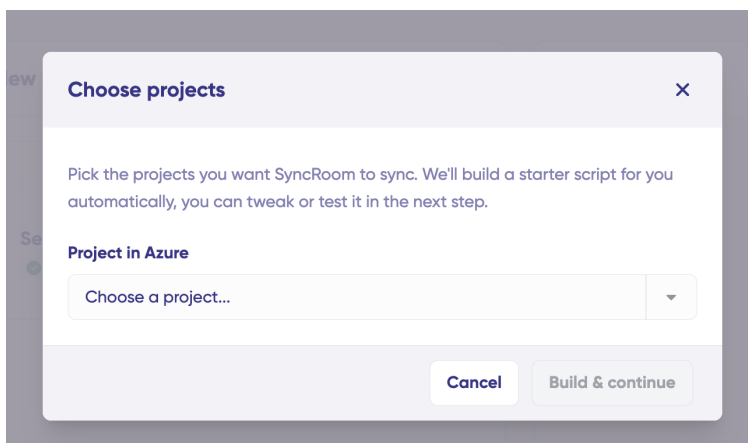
ew

Se

Choose projects

×

Pick the projects you want SyncRoom to sync. We'll build a starter script for you automatically, you can tweak or test it in the next step.

Project in Azure

Choose a project...

Cancel

Build & continue